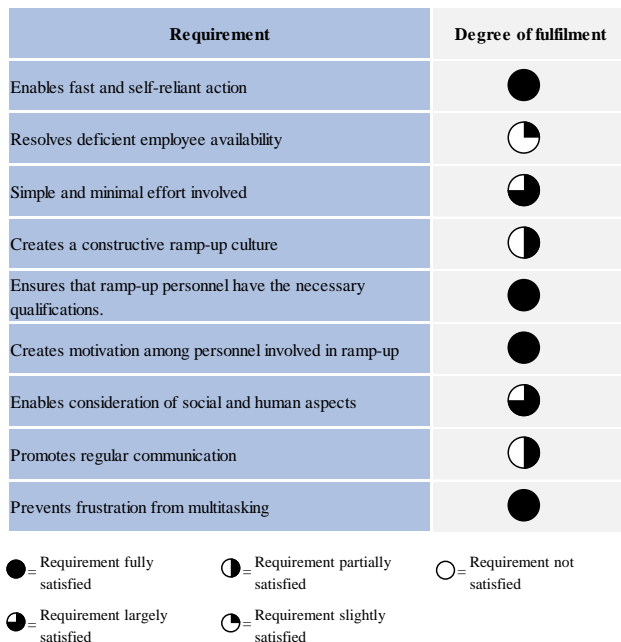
| Requirement | Degree of fulfilment |
|---|---|
| Enables fast and self-reliant action | ● |
| Resolves deficient employee availability | ◔ |
| Simple and minimal effort involved | ◕ |
| Creates a constructive ramp-up culture | ◑ |
| Ensures that ramp-up personnel have the necessary qualifications. | ● |
| Creates motivation among personnel involved in ramp-up | ● |
| Enables consideration of social and human aspects | ◕ |
| Promotes regular communication | ◑ |
| Prevents frustration from multitasking | ● |

● = Requirement fully satisfied

◑ = Requirement partially satisfied

○ = Requirement not satisfied

◕ = Requirement largely satisfied

◔ = Requirement slightly satisfied